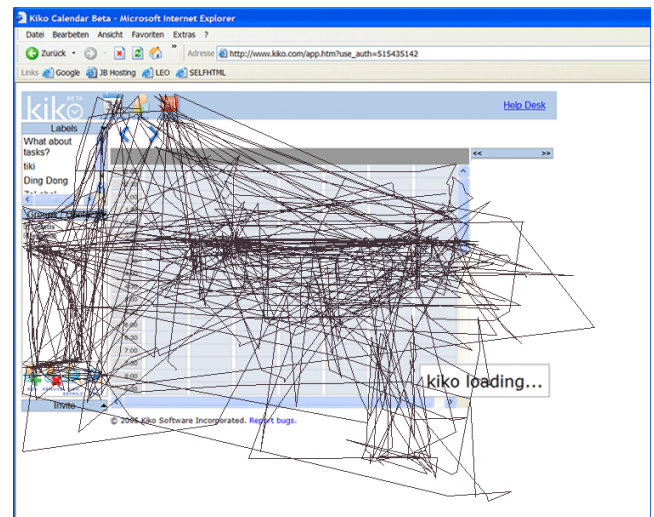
Kiko Calendar Beta - Microsoft Internet Explorer

Datei Bearbeiten Ansicht Favoriten Extras ?

Zurück

Adresse http://www.kiko.com/app.htm?use_auth=515435142

Links Google JB Hosting LEO SELFHTML

kiko BETA

Help Desk

Labels

What about tasks?

tiki

Ding Dong

Zel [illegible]

<<

>>

Groups

6:30

7:00

7:30

8:00

kiko loading...

Invite

© 2005 Kiko Software Incorporated. Report bugs.